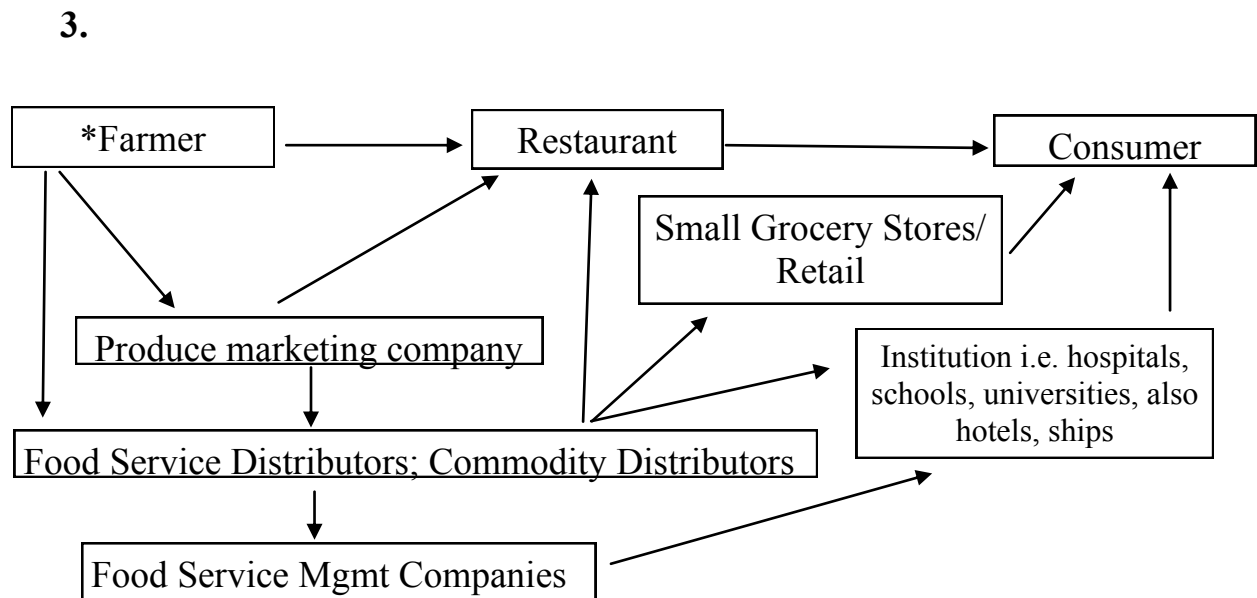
3.

*Farmer

Restaurant

Consumer

Small Grocery Stores/ Retail

Produce marketing company

Institution i.e. hospitals, schools, universities, also hotels, ships

Food Service Distributors; Commodity Distributors

Food Service Mgmt Companies